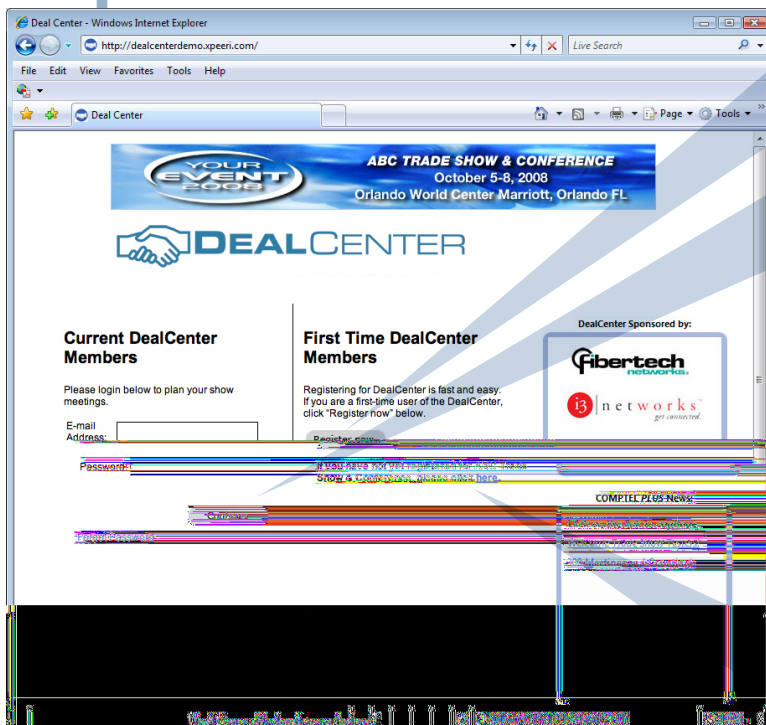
Deal Center - Windows Internet Explorer

http://dealcenterdemo.xpeeri.com/

Live Search

File Edit View Favorites Tools Help

Deal Center

Page ▾ Tools ▾

YOUR EVENT 2008

ABC TRADE SHOW & CONFERENCE
October 5-8, 2008
Orlando World Center Marriott, Orlando FL

DEALCENTER

Current DealCenter Members

Please login below to plan your show meetings.

E-mail Address:

Password:

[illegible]

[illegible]

First Time DealCenter Members

Registering for DealCenter is fast and easy. If you are a first-time user of the DealCenter, click "Register now" below.

Register now

If you have not yet registered for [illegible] Show & Conference, please click here.

DealCenter Sponsored by:

fibertech networks

i3 networks get connected.

COMPTEL PLUS News

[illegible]

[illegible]

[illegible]